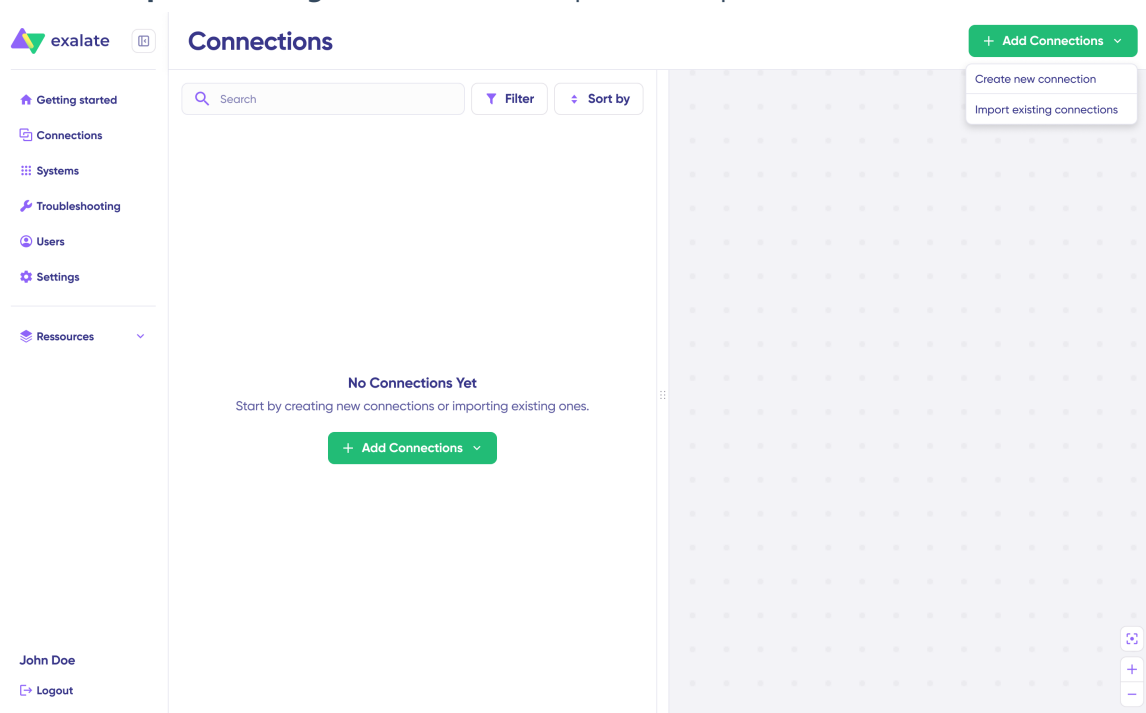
exalate

Getting started
Connections
Systems
Troubleshooting
Users
Settings

Ressources

John Doe
Logout

Connections

+ Add Connections

Create new connection
Import existing connections

Search
Filter
Sort by

No Connections Yet
Start by creating new connections or importing existing ones.

+ Add Connections